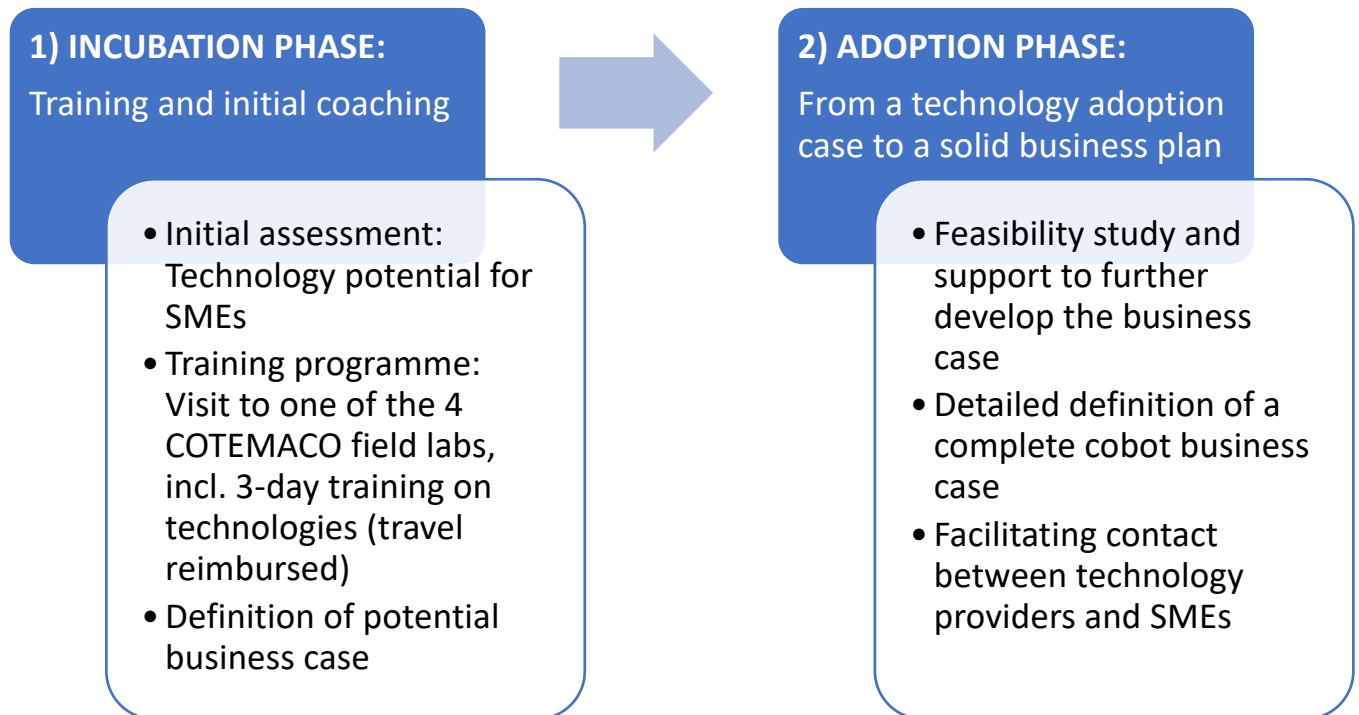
1) INCUBATION PHASE:

Training and initial coaching

- Initial assessment: Technology potential for SMEs
- Training programme: Visit to one of the 4 COTEMACO field labs, incl. 3-day training on technologies (travel reimbursed)
- Definition of potential business case

2) ADOPTION PHASE:

From a technology adoption case to a solid business plan

- Feasibility study and support to further develop the business case
- Detailed definition of a complete cobot business case
- Facilitating contact between technology providers and SMEs